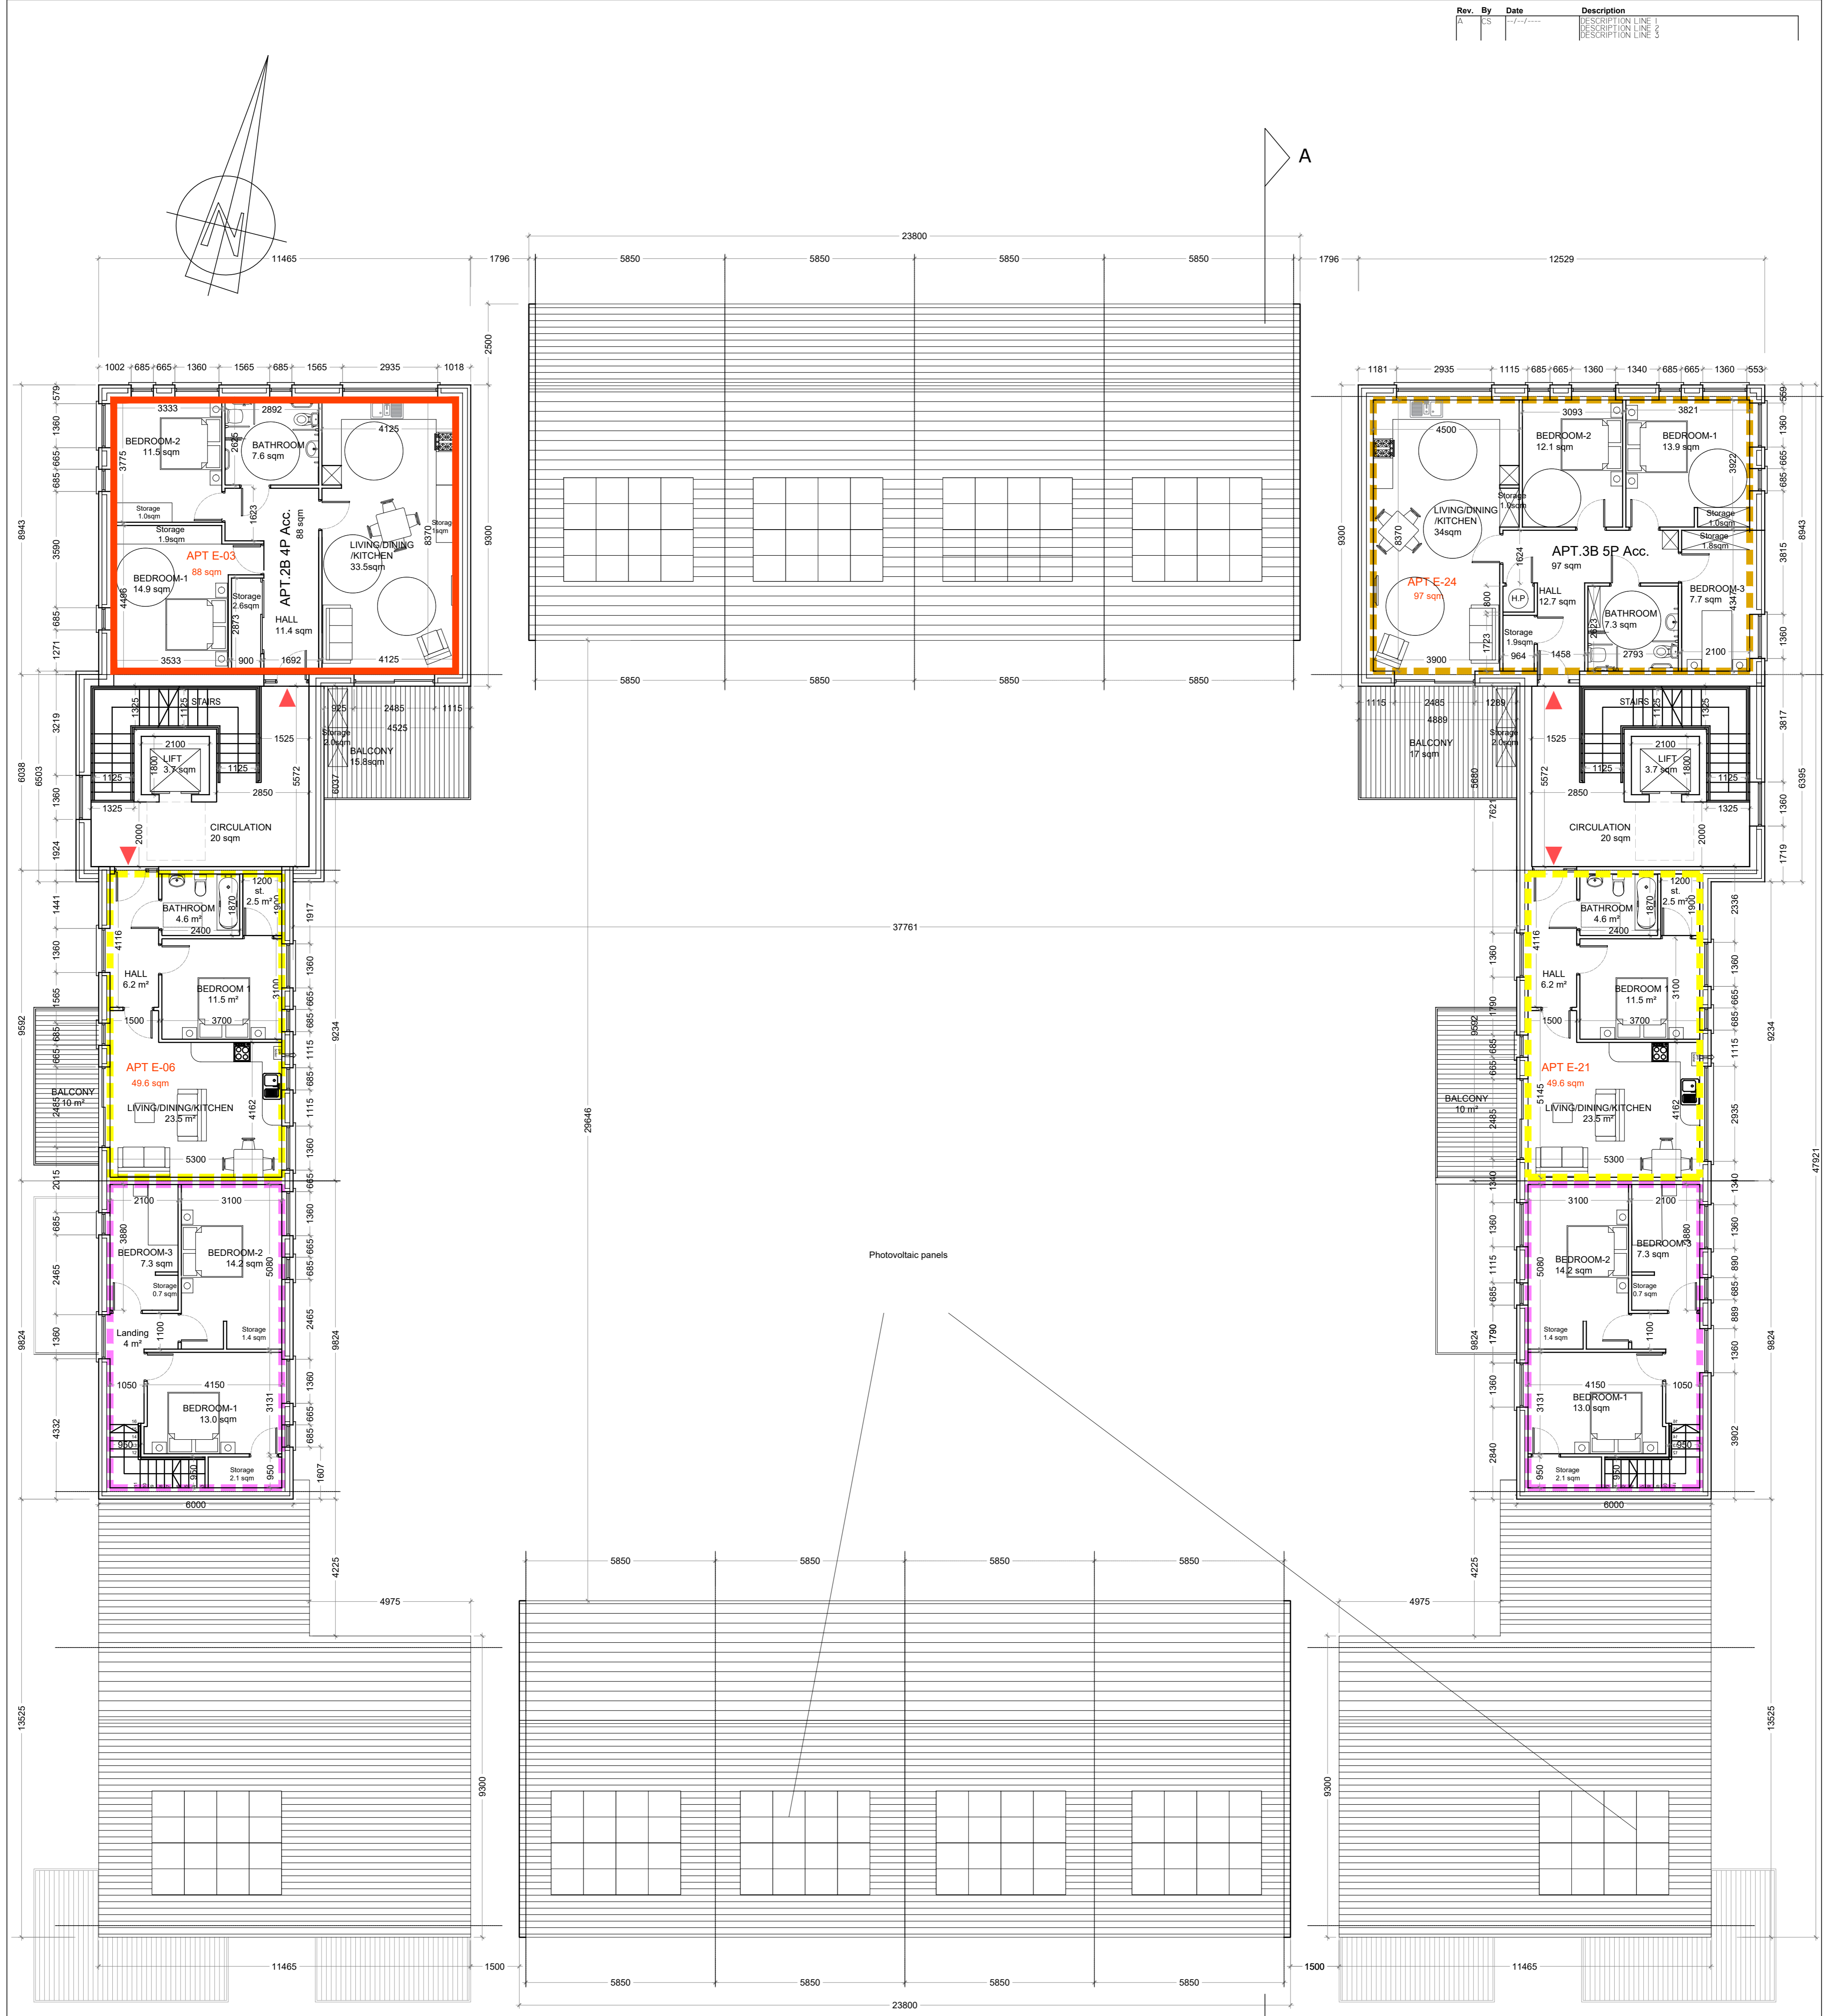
| Rev. | By | Date | Description |
|---|---|---|---|
| A | CS | --/--/---- | DESCRIPTION LINE 1<br>DESCRIPTION LINE 2<br>DESCRIPTION LINE 3 |

A

23800

11465 1796 5850 5850 5850 5850 1796 12529

1002 685 665 1360 1565 685 1565 2935 1018

1181 2935 1115 685 665 1360 1340 685 665 1360 553

BEDROOM-2
11.5 sqm

BATHROOM
7.6 sqm

3333 2892 4125

Storage 1.0sqm

Storage 1.9sqm

APT E-03
88 sqm

BEDROOM-1
14.9 sqm

APT.2B 4P Acc.
88 sqm

LIVING/DINING /KITCHEN
33.5sqm

Storage 2.6sqm

HALL
11.4 sqm

3533 900 1692 4125

STAIRS

LIFT
3.7 sqm

CIRCULATION
20 sqm

Storage 2.0sqm

BALCONY
15.8sqm

2485 4525 1115

4500 3093 3821

BEDROOM-2
12.1 sqm

BEDROOM-1
13.9 sqm

LIVING/DINING /KITCHEN
34sqm

APT.3B 5P Acc.
97 sqm

APT E-24
97 sqm

HALL
12.7 sqm

H.P

BATHROOM
7.3 sqm

BEDROOM-3
7.7 sqm

Storage 1.0sqm

Storage 1.8sqm

Storage 1.9sqm

3900 964 1458 2793 2100

BALCONY
17 sqm

Storage 2.0sqm

STAIRS

LIFT
3.7 sqm

CIRCULATION
20 sqm

BATHROOM
4.6 m²

HALL
6.2 m²

BEDROOM 1
11.5 m²

APT E-06
49.6 sqm

LIVING/DINING/KITCHEN
23.5 m²

BALCONY
10 m²

37761

APT E-21
49.6 sqm

BEDROOM-3
7.3 sqm

BEDROOM-2
14.2 sqm

Landing
4 m²

Storage 0.7 sqm

Storage 1.4 sqm

BEDROOM-1
13.0 sqm

Storage 2.1 sqm

6000

Photovoltaic panels

29646

4975 4225

5850 5850 5850 5850

11465 1500 1500 11465

23800

8943 9300 6038 6503 9592 9824 13525 47921 9234 6395